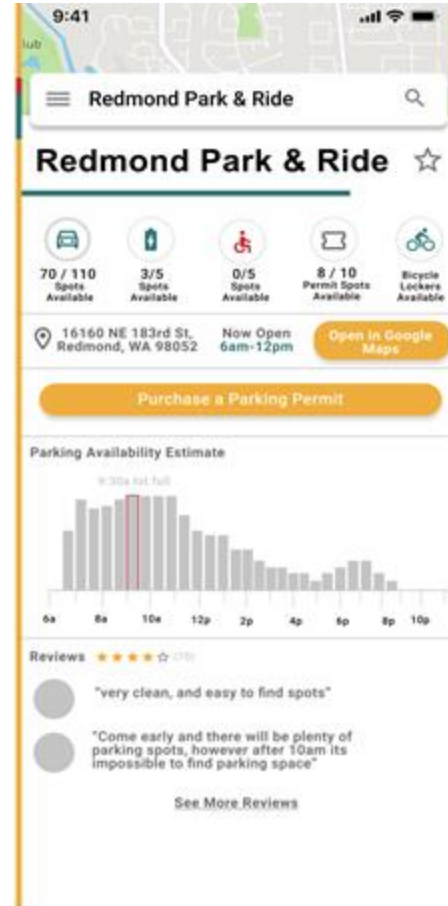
9:41

lub

Redmond Park & Ride

Redmond Park & Ride ☆

70 / 110 Spots Available

3/5 Spots Available

0/5 Spots Available

8 / 10 Permit Spots Available

Bicycle Lockers Available

16160 NE 183rd St, Redmond, WA 98052

Now Open 6am-12pm

Open in Google Maps

Purchase a Parking Permit

Parking Availability Estimate

9:30a lot full

6a 8a 10a 12p 2p 4p 6p 8p 10p

Reviews ★★★★☆ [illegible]

"very clean, and easy to find spots"

"Come early and there will be plenty of parking spots, however after 10am its impossible to find parking space"

See More Reviews